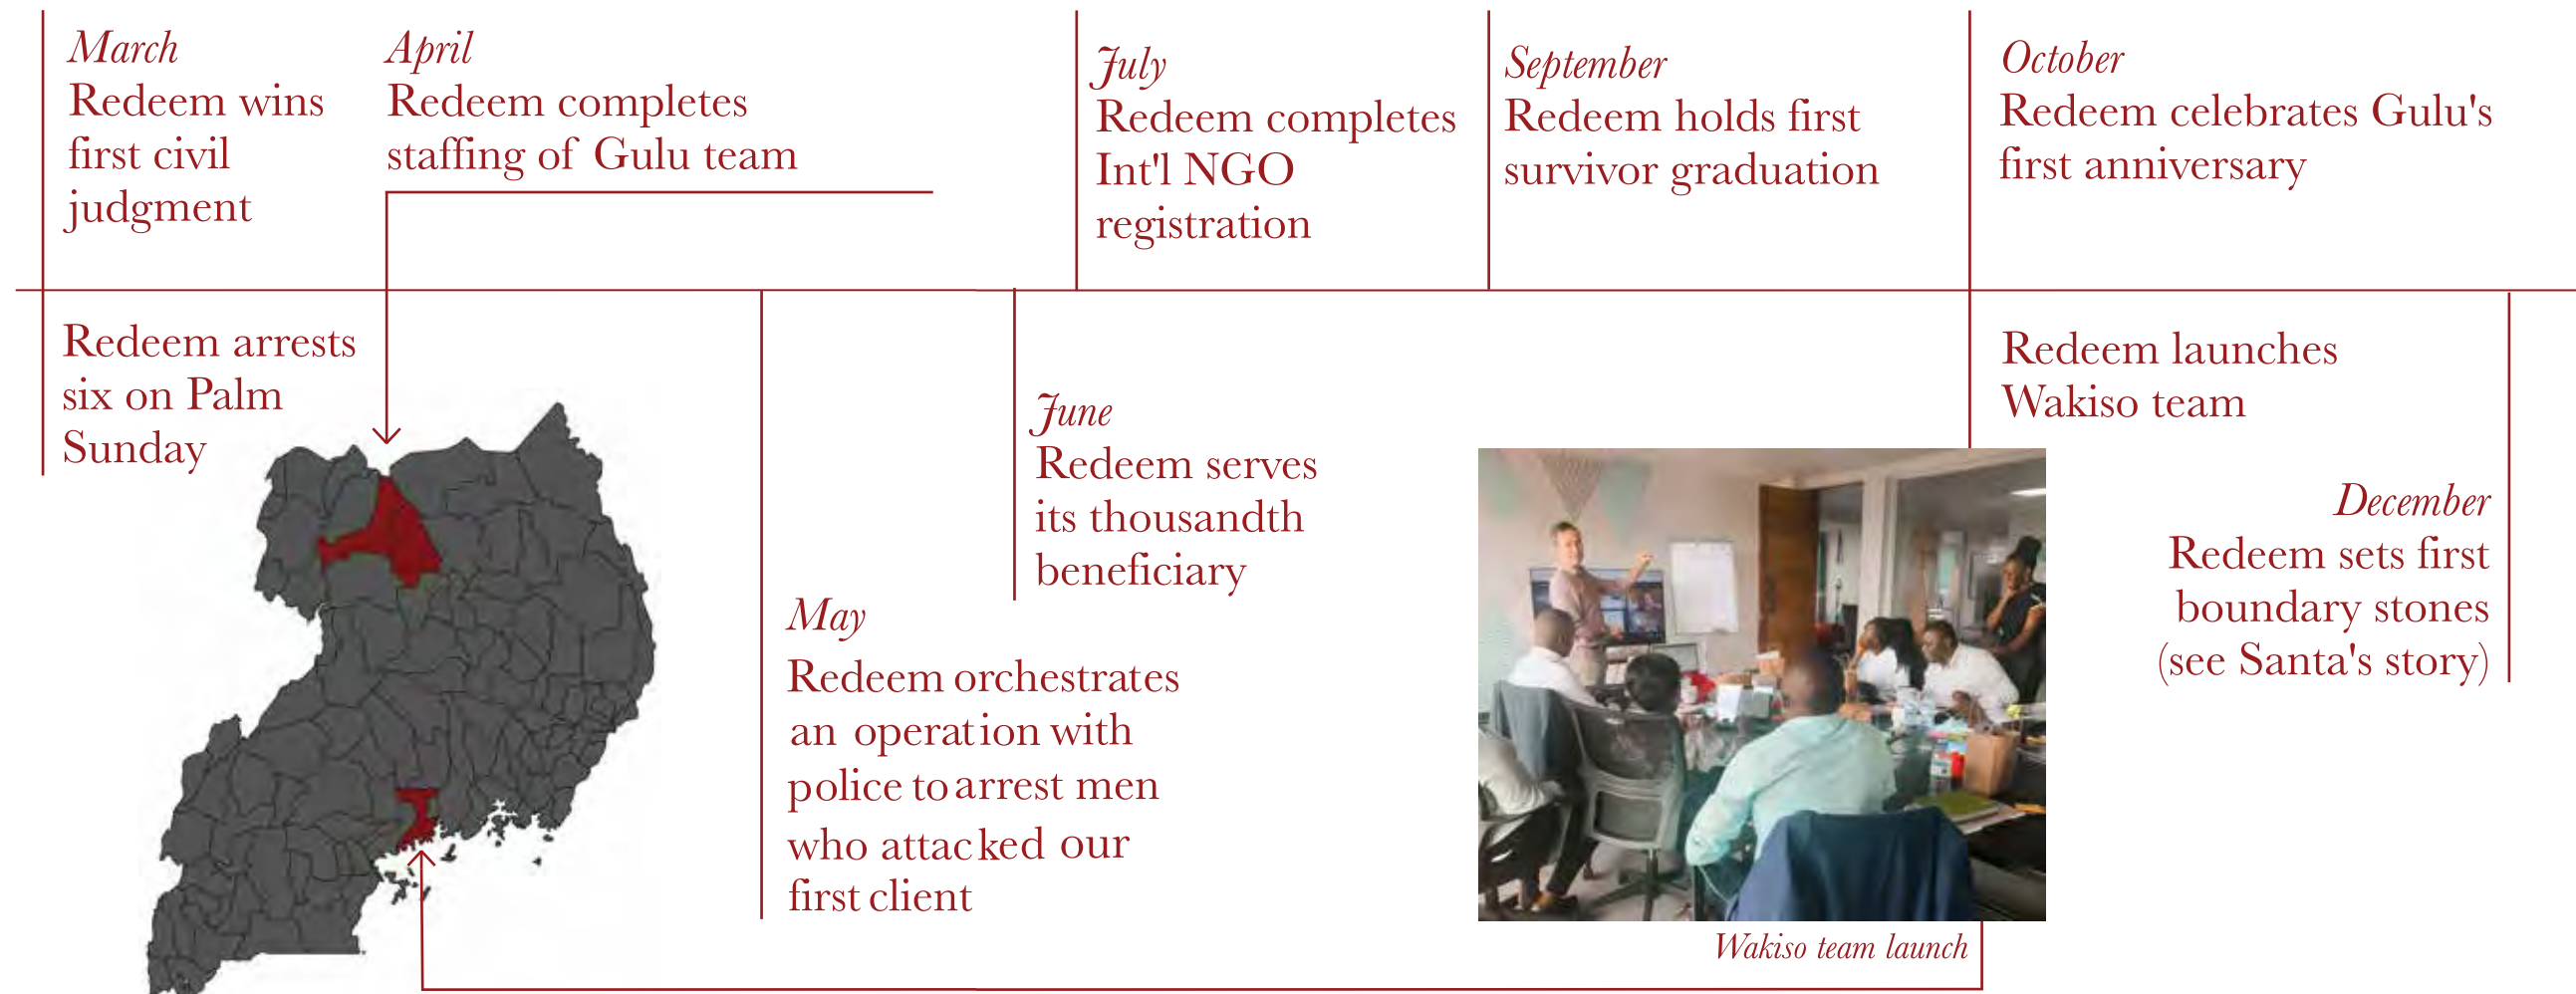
March
Redeem wins first civil judgment

April
Redeem completes staffing of Gulu team

July
Redeem completes Int'l NGO registration

September
Redeem holds first survivor graduation

October
Redeem celebrates Gulu's first anniversary

Redeem arrests six on Palm Sunday

June
Redeem serves its thousandth beneficiary

May
Redeem orchestrates an operation with police to arrest men who attacked our first client

Redeem launches Wakiso team

December
Redeem sets first boundary stones (see Santa's story)

Wakiso team launch